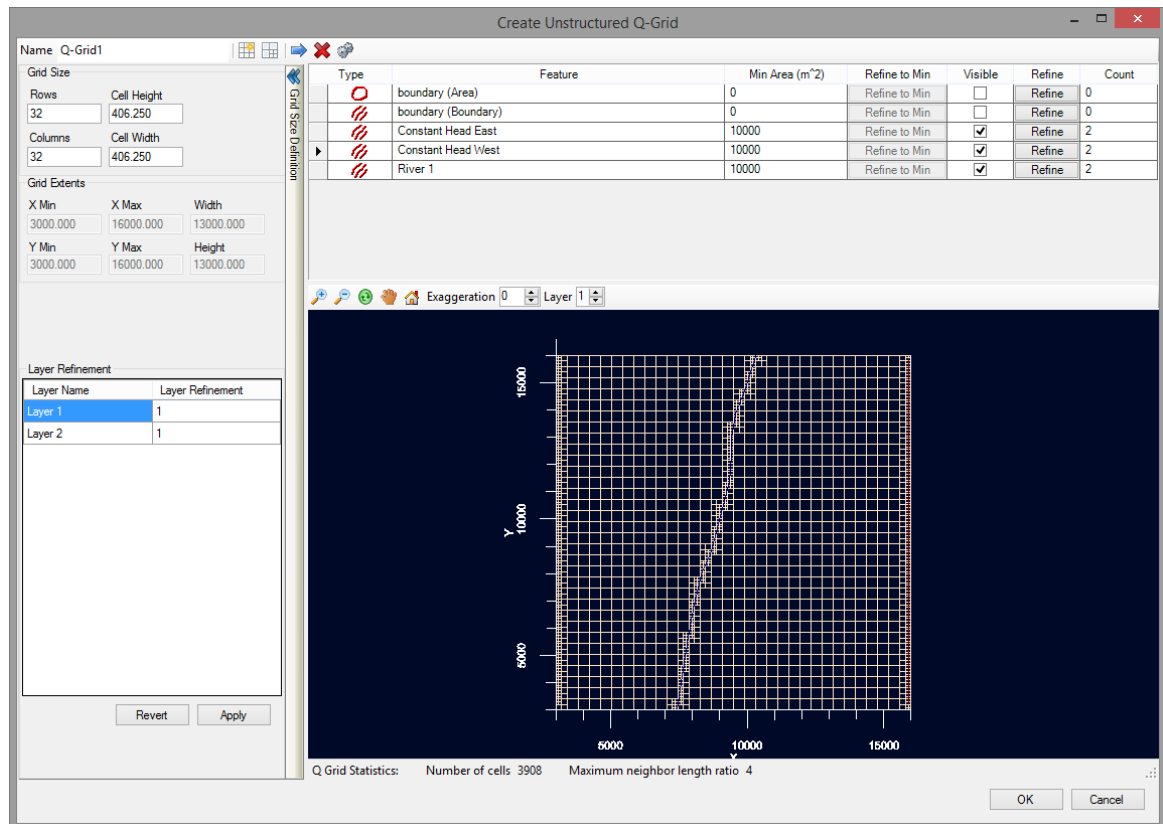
Create Unstructured Q-Grid

Name Q-Grid1

Grid Size
Rows
32
Cell Height
406.250
Columns
32
Cell Width
406.250

Grid Extents
X Min
3000.000
X Max
16000.000
Width
13000.000
Y Min
3000.000
Y Max
16000.000
Height
13000.000

Grid Size Definition

Layer Refinement

| Layer Name | Layer Refinement |
|---|---|
| Layer 1 | 1 |
| Layer 2 | 1 |

Revert Apply

| Type | Feature | Min Area (m^2) | Refine to Min | Visible | Refine | Count |
|---|---|---|---|---|---|---|
| | boundary (Area) | 0 | Refine to Min | ☐ | Refine | 0 |
| | boundary (Boundary) | 0 | Refine to Min | ☐ | Refine | 0 |
| | Constant Head East | 10000 | Refine to Min | ☑ | Refine | 2 |
| | Constant Head West | 10000 | Refine to Min | ☑ | Refine | 2 |
| | River 1 | 10000 | Refine to Min | ☑ | Refine | 2 |

Exaggeration 0 Layer 1

15000
10000
Y
5000
5000 10000 15000
X

Q Grid Statistics: Number of cells 3908 Maximum neighbor length ratio 4

OK Cancel